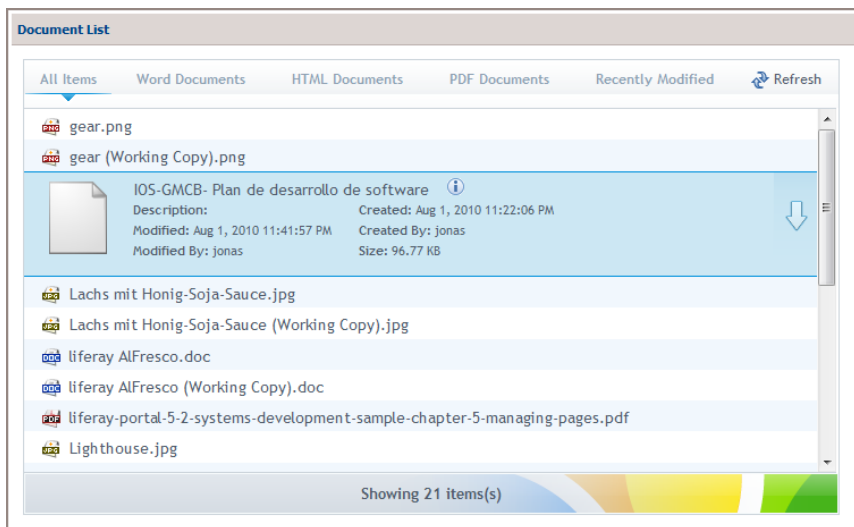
Document List

All Items Word Documents HTML Documents PDF Documents Recently Modified Refresh

PNG gear.png
PNG gear (Working Copy).png

IOS-GMCB- Plan de desarrollo de software
Description:
Modified: Aug 1, 2010 11:41:57 PM
Modified By: jonas
Created: Aug 1, 2010 11:22:06 PM
Created By: jonas
Size: 96.77 KB

JPG Lachs mit Honig-Soja-Sauce.jpg
JPG Lachs mit Honig-Soja-Sauce (Working Copy).jpg
DOC liferay AlFresco.doc
DOC liferay AlFresco (Working Copy).doc
PDF liferay-portal-5-2-systems-development-sample-chapter-5-managing-pages.pdf
JPG Lighthouse.jpg

Showing 21 items(s)